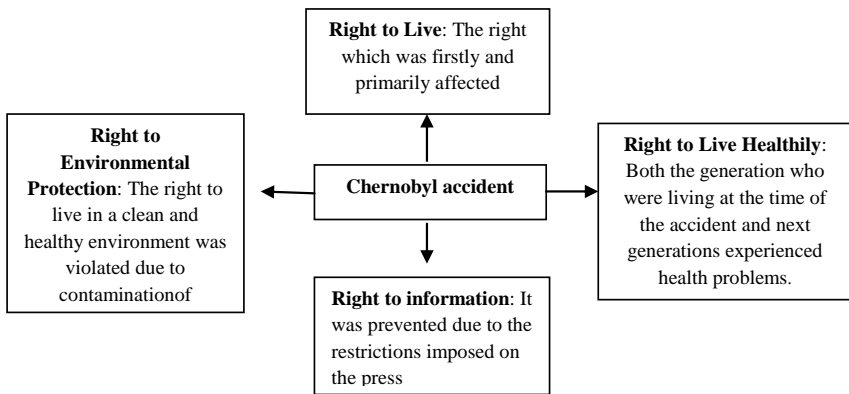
**Right to Live**: The right which was firstly and primarily affected

**Right to Environmental Protection**: The right to live in a clean and healthy environment was violated due to contaminationof

**Chernobyl accident**

**Right to Live Healthily**: Both the generation who were living at the time of the accident and next generations experienced health problems.

**Right to information**: It was prevented due to the restrictions imposed on the press